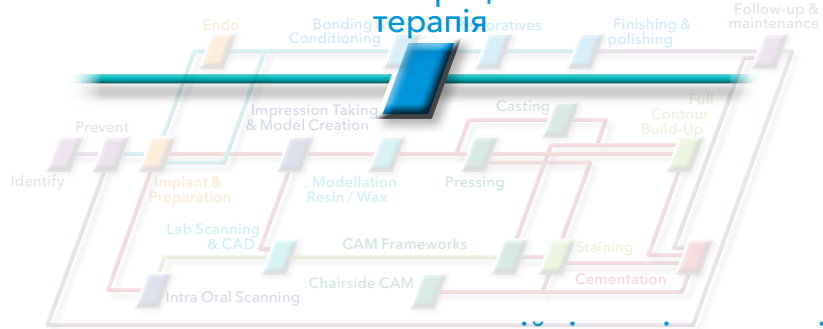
терапія

Endo

Bonding Conditioning

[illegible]oratives

Finishing & polishing

Follow-up & maintenance

Prevent

Identify

Impression Taking & Model Creation

Casting

Full Contour Build-Up

Implant & Preparation

Modellation Resin / Wax

Pressing

Lab Scanning & CAD

CAM Frameworks

Staining

Chairside CAM

Cementation

Intra Oral Scanning